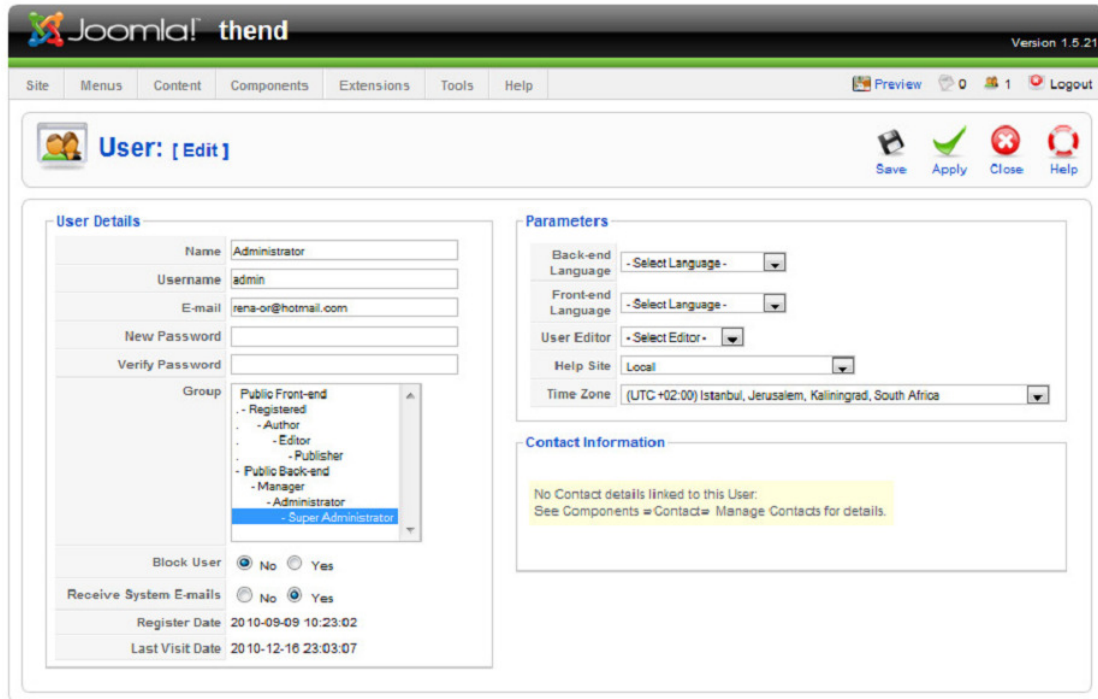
Joomla! thend

Version 1.5.21

Site Menus Content Components Extensions Tools Help

Preview 0 1 Logout

User: [ Edit ]

Save Apply Close Help

User Details

| | |
|---|---|
| Name | Administrator |
| Username | admin |
| E-mail | rena-or@hotmail.com |
| New Password | |
| Verify Password | |
| Group | Public Front-end<br>. - Registered<br>. - Author<br>. - Editor<br>. - Publisher<br>- Public Back-end<br>- Manager<br>- Administrator<br>- Super Administrator |
| Block User | No Yes |
| Receive System E-mails | No Yes |
| Register Date | 2010-09-09 10:23:02 |
| Last Visit Date | 2010-12-16 23:03:07 |

Parameters

| | |
|---|---|
| Back-end Language | - Select Language - |
| Front-end Language | - Select Language - |
| User Editor | - Select Editor - |
| Help Site | Local |
| Time Zone | (UTC +02:00) Istanbul, Jerusalem, Kaliningrad, South Africa |

Contact Information

No Contact details linked to this User:
See Components ⇒ Contact ⇒ Manage Contacts for details.